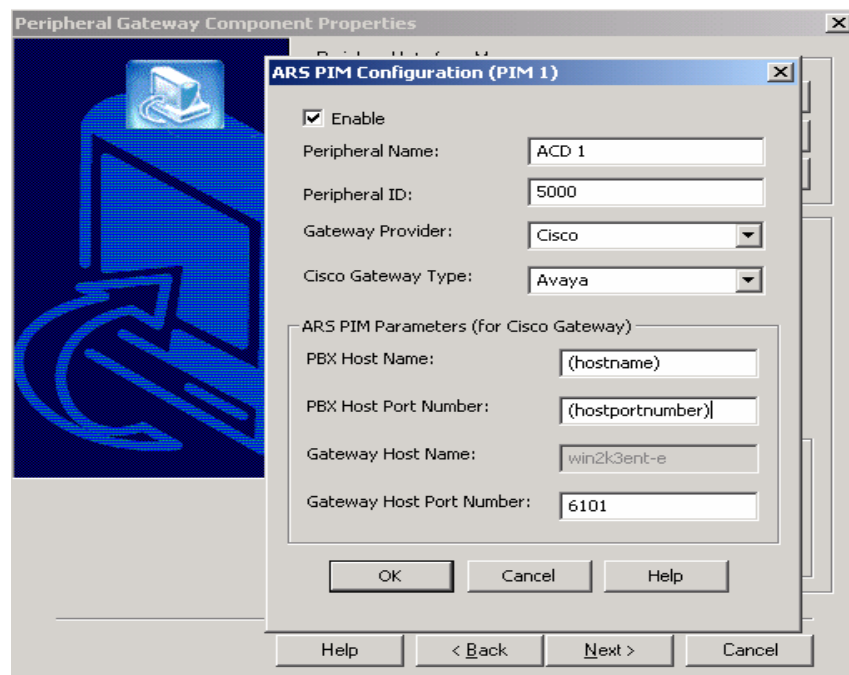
Peripheral Gateway Component Properties

ARS PIM Configuration (PIM 1)

Enable

Peripheral Name: ACD 1

Peripheral ID: 5000

Gateway Provider: Cisco

Cisco Gateway Type: Avaya

ARS PIM Parameters (for Cisco Gateway)

PBX Host Name: (hostname)

PBX Host Port Number: (hostportnumber)

Gateway Host Name: win2k3ent-e

Gateway Host Port Number: 6101

OK Cancel Help

Help < Back Next > Cancel